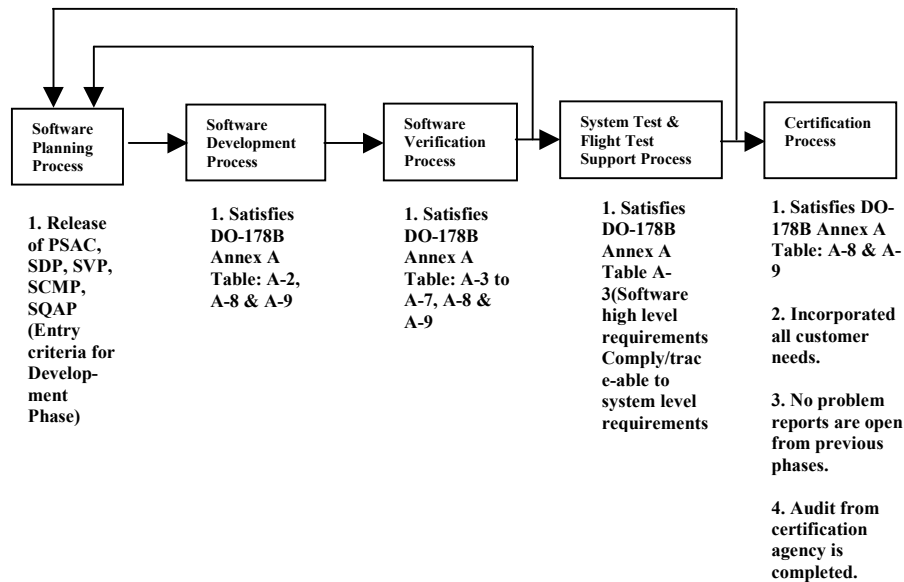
Software Planning Process

Software Development Process

Software Verification Process

System Test & Flight Test Support Process

Certification Process

1. Release of PSAC, SDP, SVP, SCMP, SQAP (Entry criteria for Development Phase)

1. Satisfies DO-178B Annex A Table: A-2, A-8 & A-9

1. Satisfies DO-178B Annex A Table: A-3 to A-7, A-8 & A-9

1. Satisfies DO-178B Annex A Table A-3(Software high level requirements Comply/traceable to system level requirements

1. Satisfies DO-178B Annex A Table: A-8 & A-9

2. Incorporated all customer needs.

3. No problem reports are open from previous phases.

4. Audit from certification agency is completed.